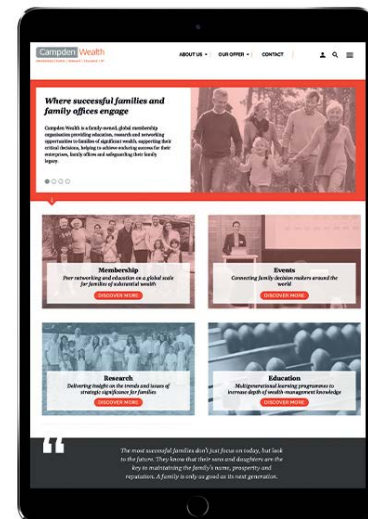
Campden Wealth

ABOUT US OUR OFFER CONTACT

Where successful families and family offices engage

Campden Wealth is a family-owned, global membership organisation providing education, research and networking opportunities to families of significant wealth, supporting their critical decisions, helping to achieve enduring success for their enterprises, family offices and safeguarding their family legacy.

Membership
Peer networking and education on a global scale for families of substantial wealth
DISCOVER MORE

Events
Connecting family decision makers around the world
DISCOVER MORE

Research
Delivering insight on the trends and issues of strategic significance for families
DISCOVER MORE

Education
Multigenerational learning programmes to increase depth of wealth-management knowledge
DISCOVER MORE

The most successful families don't just focus on today, but look to the future. They know that their sons and daughters are the key to maintaining the family's name, prosperity and reputation. A family is only as good as its next generation.